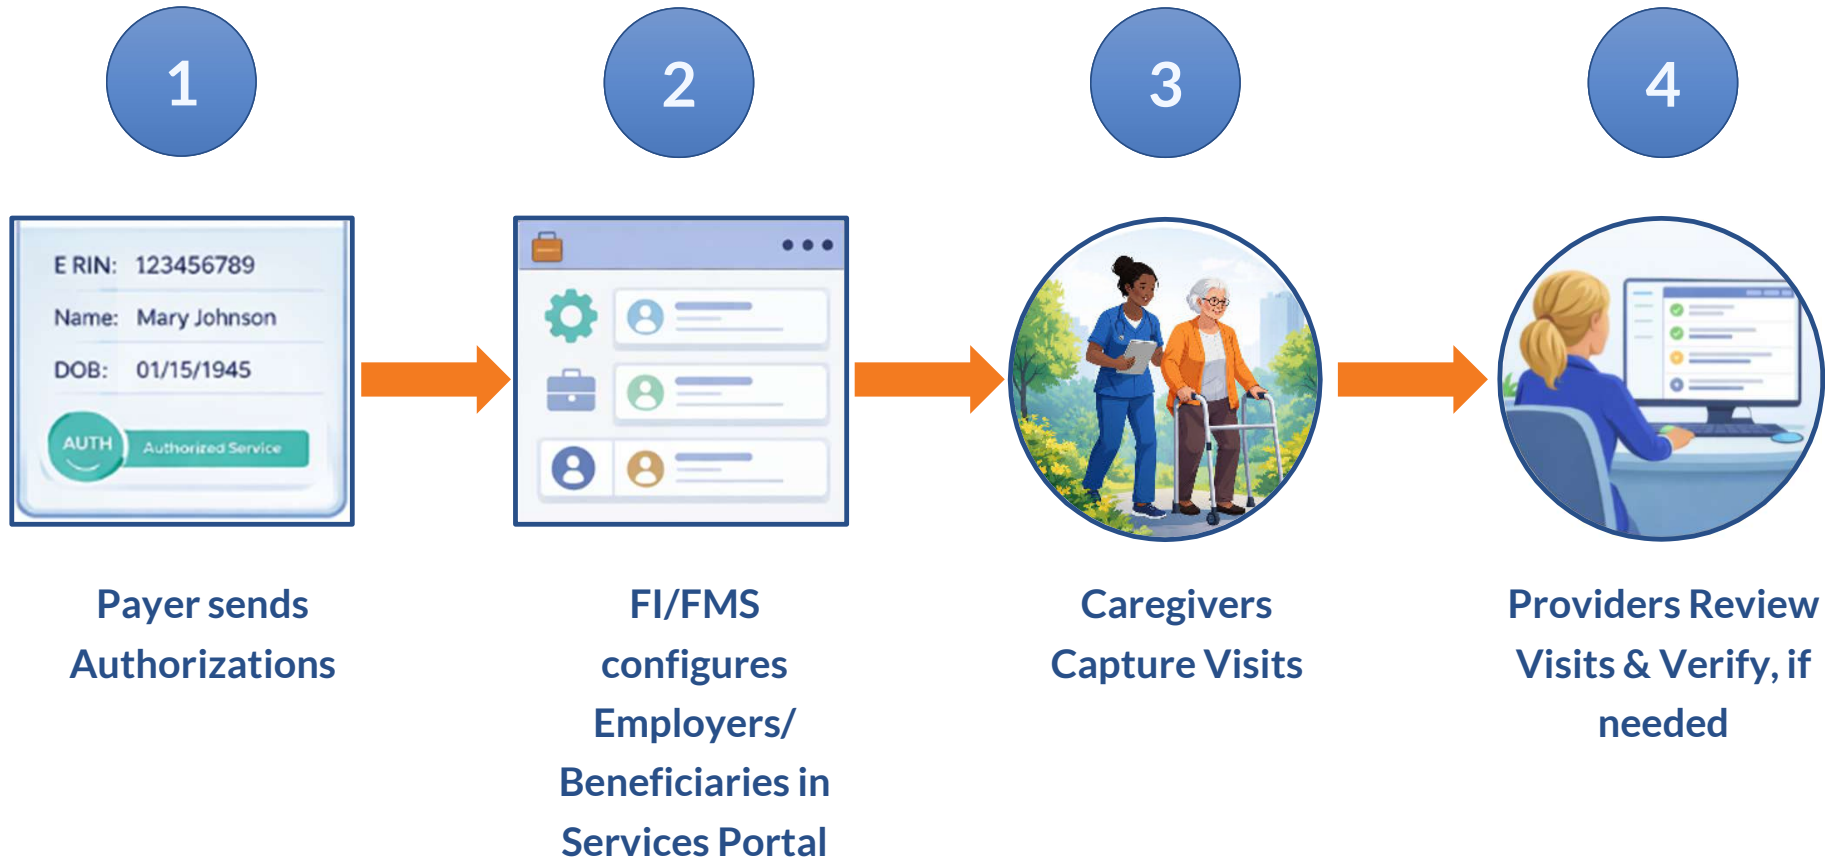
1

2

3

4

E RIN: 123456789

Name: Mary Johnson

DOB: 01/15/1945

AUTH

Authorized Service

Payer sends Authorizations

FI/FMS configures Employers/ Beneficiaries in Services Portal

Caregivers Capture Visits

Providers Review Visits & Verify, if needed